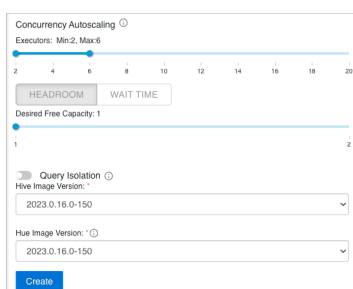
Concurrency Autoscaling ⓘ

Executors: Min:2, Max:6

2 4 6 8 10 12 14 16 18 20

HEADROOM WAIT TIME

Desired Free Capacity: 1

1 2

Query Isolation ⓘ

Hive Image Version: *

2023.0.16.0-150

Hue Image Version: * ⓘ

2023.0.16.0-150

Create